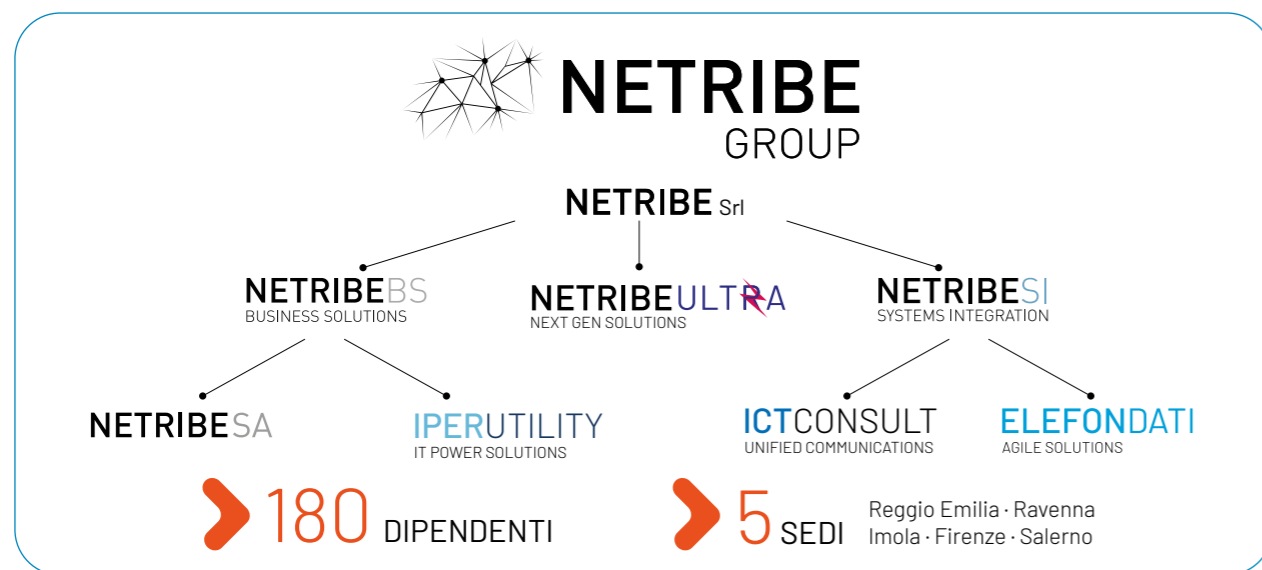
NETRIBE
GROUP

NETRIBE Srl

NETRIBEBS
BUSINESS SOLUTIONS

NETRIBEULTRA
NEXT GEN SOLUTIONS

NETRIBESI
SYSTEMS INTEGRATION

NETRIBESA

IPERUTILITY
IT POWER SOLUTIONS

ICTCONSULT
UNIFIED COMMUNICATIONS

ELEFONDATI
AGILE SOLUTIONS

180 DIPENDENTI

5 SEDI

Reggio Emilia · Ravenna
Imola · Firenze · Salerno